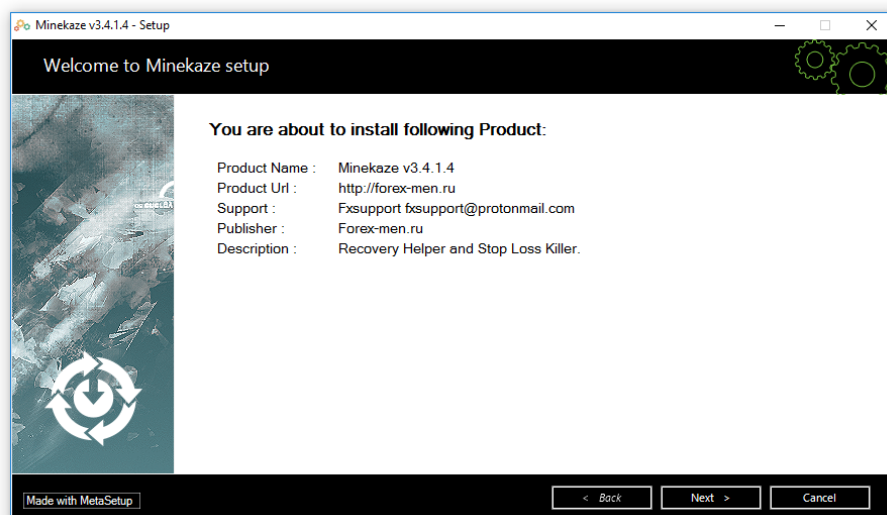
Minekaze v3.4.1.4 - Setup

Welcome to Minekaze setup

You are about to install following Product:

| | |
|---|---|
| Product Name : | Minekaze v3.4.1.4 |
| Product Url : | http://forex-men.ru |
| Support : | Fxsupport fxsupport@protonmail.com |
| Publisher : | Forex-men.ru |
| Description : | Recovery Helper and Stop Loss Killer. |

Made with MetaSetup

< Back

Next >

Cancel